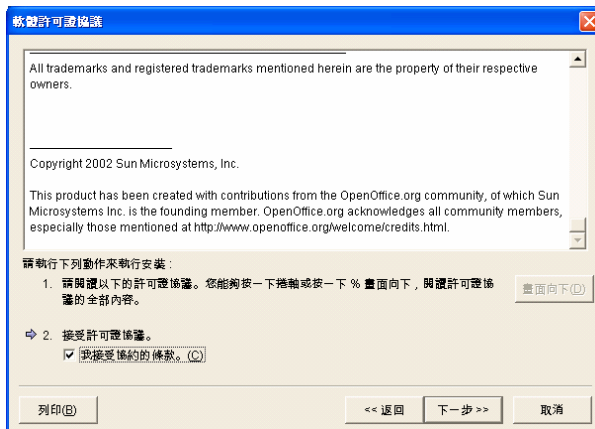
軟體許可證協議

All trademarks and registered trademarks mentioned herein are the property of their respective owners.

Copyright 2002 Sun Microsystems, Inc.

This product has been created with contributions from the OpenOffice.org community, of which Sun Microsystems Inc. is the founding member. OpenOffice.org acknowledges all community members, especially those mentioned at http://www.openoffice.org/welcome/credits.html.

請執行下列動作來執行安裝：

1. 請閱讀以下的許可證協議。您能夠按一下捲軸或按一下 % 畫面向下，閱讀許可證協議的全部內容。

畫面向下(D)

2. 接受許可證協議。

我接受協約的條款。(C)

列印(R)

<< 返回

下一步 >>

取消